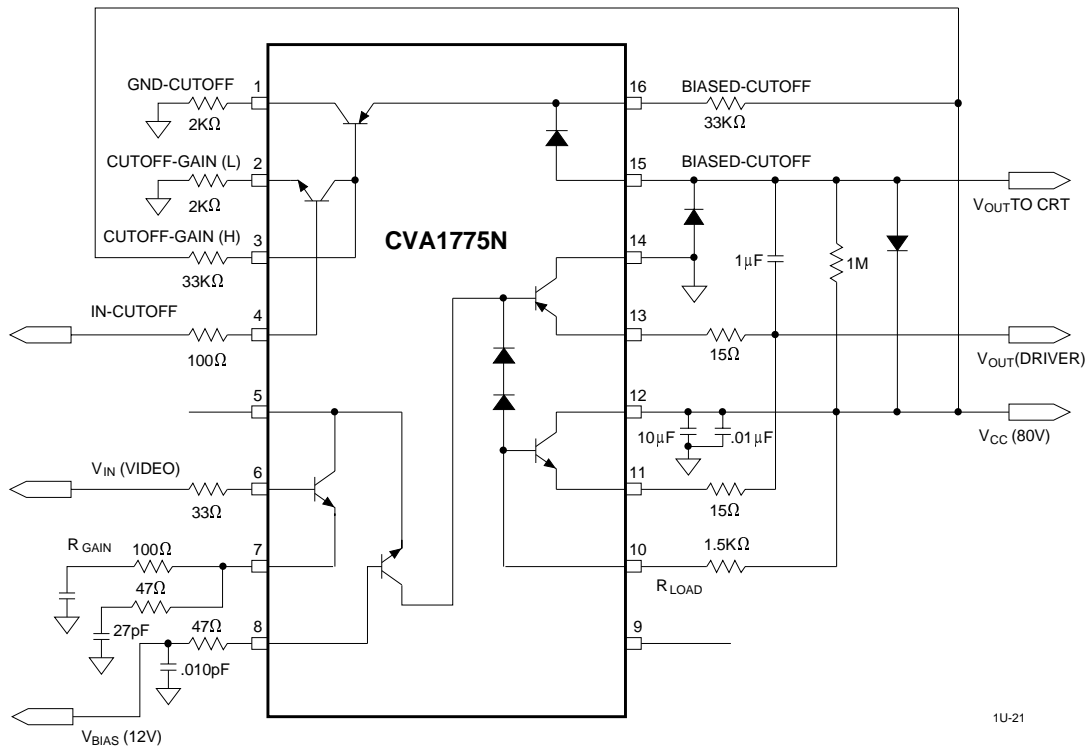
GND-CUTOFF
1
2K$\Omega$
CUTOFF-GAIN (L)
2
2K$\Omega$
CUTOFF-GAIN (H)
3
33K$\Omega$
IN-CUTOFF
4
100$\Omega$
5
$V_{IN}$ (VIDEO)
6
33$\Omega$
R GAIN
100$\Omega$
7
47$\Omega$
27pF
47$\Omega$
8
.010pF
$V_{BIAS}$ (12V)

CVA1775N

16
BIASED-CUTOFF
33K$\Omega$
15
BIASED-CUTOFF
$V_{OUT}$TO CRT
14
1$\mu$F
1M
13
15$\Omega$
$V_{OUT}$(DRIVER)
12
10$\mu$F
.01$\mu$F
$V_{CC}$ (80V)
11
15$\Omega$
10
1.5K$\Omega$
$R_{LOAD}$
9

1U-21